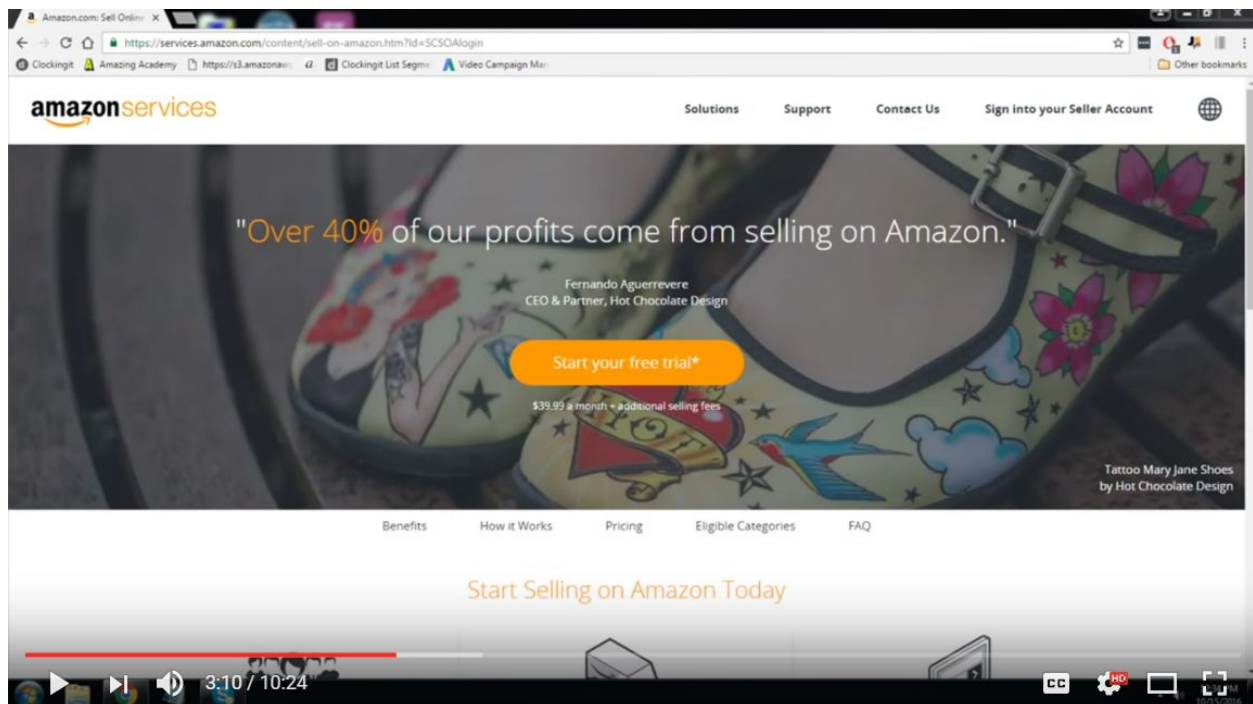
Amazon.com: Sell Online ×

https://services.amazon.com/content/sell-on-amazon.htm?ld=SCSOAlogin

Clockingit  Amazing Academy  https://s3.amazonaw  Clockingit List Segme  Video Campaign Ma  Other bookmarks

amazonservices

Solutions  Support  Contact Us  Sign into your Seller Account

"Over 40% of our profits come from selling on Amazon."

Fernando Aguerrevere
CEO & Partner, Hot Chocolate Design

Start your free trial*

$39.99 a month + additional selling fees

Tattoo Mary Jane Shoes
by Hot Chocolate Design

Benefits  How it Works  Pricing  Eligible Categories  FAQ

Start Selling on Amazon Today

3:10 / 10:24

CC  HD